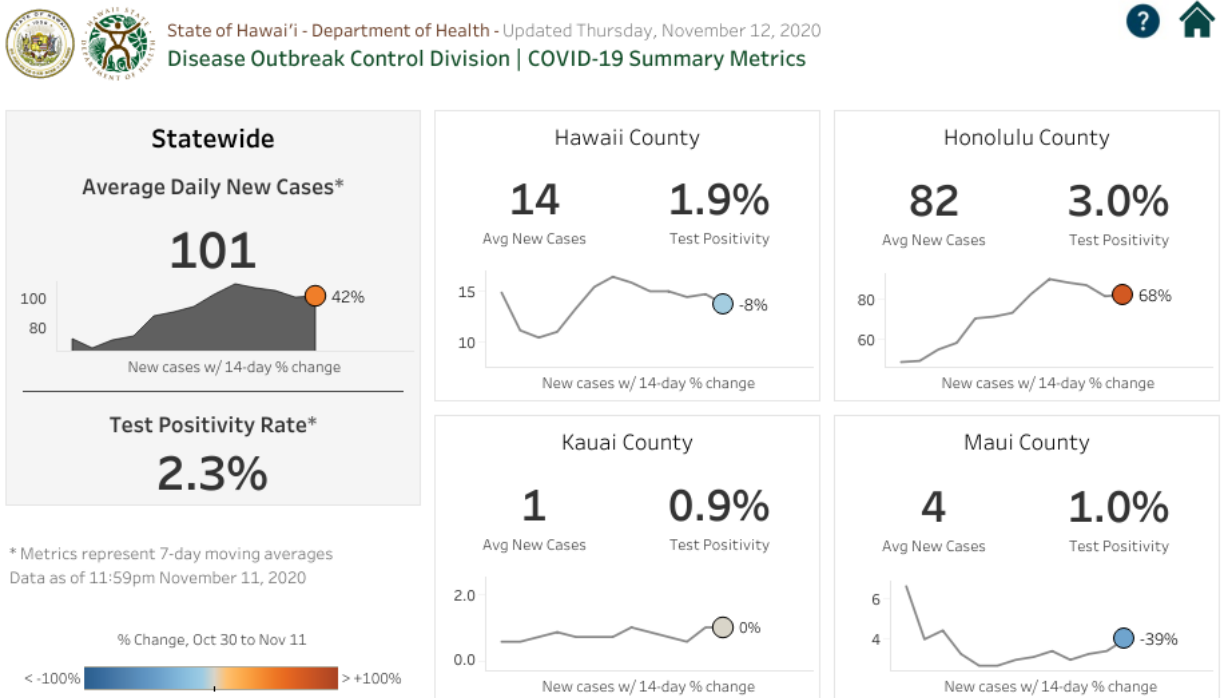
State of Hawaiʻi - Department of Health - Updated Thursday, November 12, 2020
Disease Outbreak Control Division | COVID-19 Summary Metrics

Statewide

Average Daily New Cases*

101

100
80
42%
New cases w/ 14-day % change

Test Positivity Rate*

2.3%

* Metrics represent 7-day moving averages
Data as of 11:59pm November 11, 2020

% Change, Oct 30 to Nov 11

< -100%
> +100%

Hawaii County

14
Avg New Cases

1.9%
Test Positivity

15
10
-8%
New cases w/ 14-day % change

Honolulu County

82
Avg New Cases

3.0%
Test Positivity

80
60
68%
New cases w/ 14-day % change

Kauai County

1
Avg New Cases

0.9%
Test Positivity

2.0
0.0
0%
New cases w/ 14-day % change

Maui County

4
Avg New Cases

1.0%
Test Positivity

6
4
-39%
New cases w/ 14-day % change